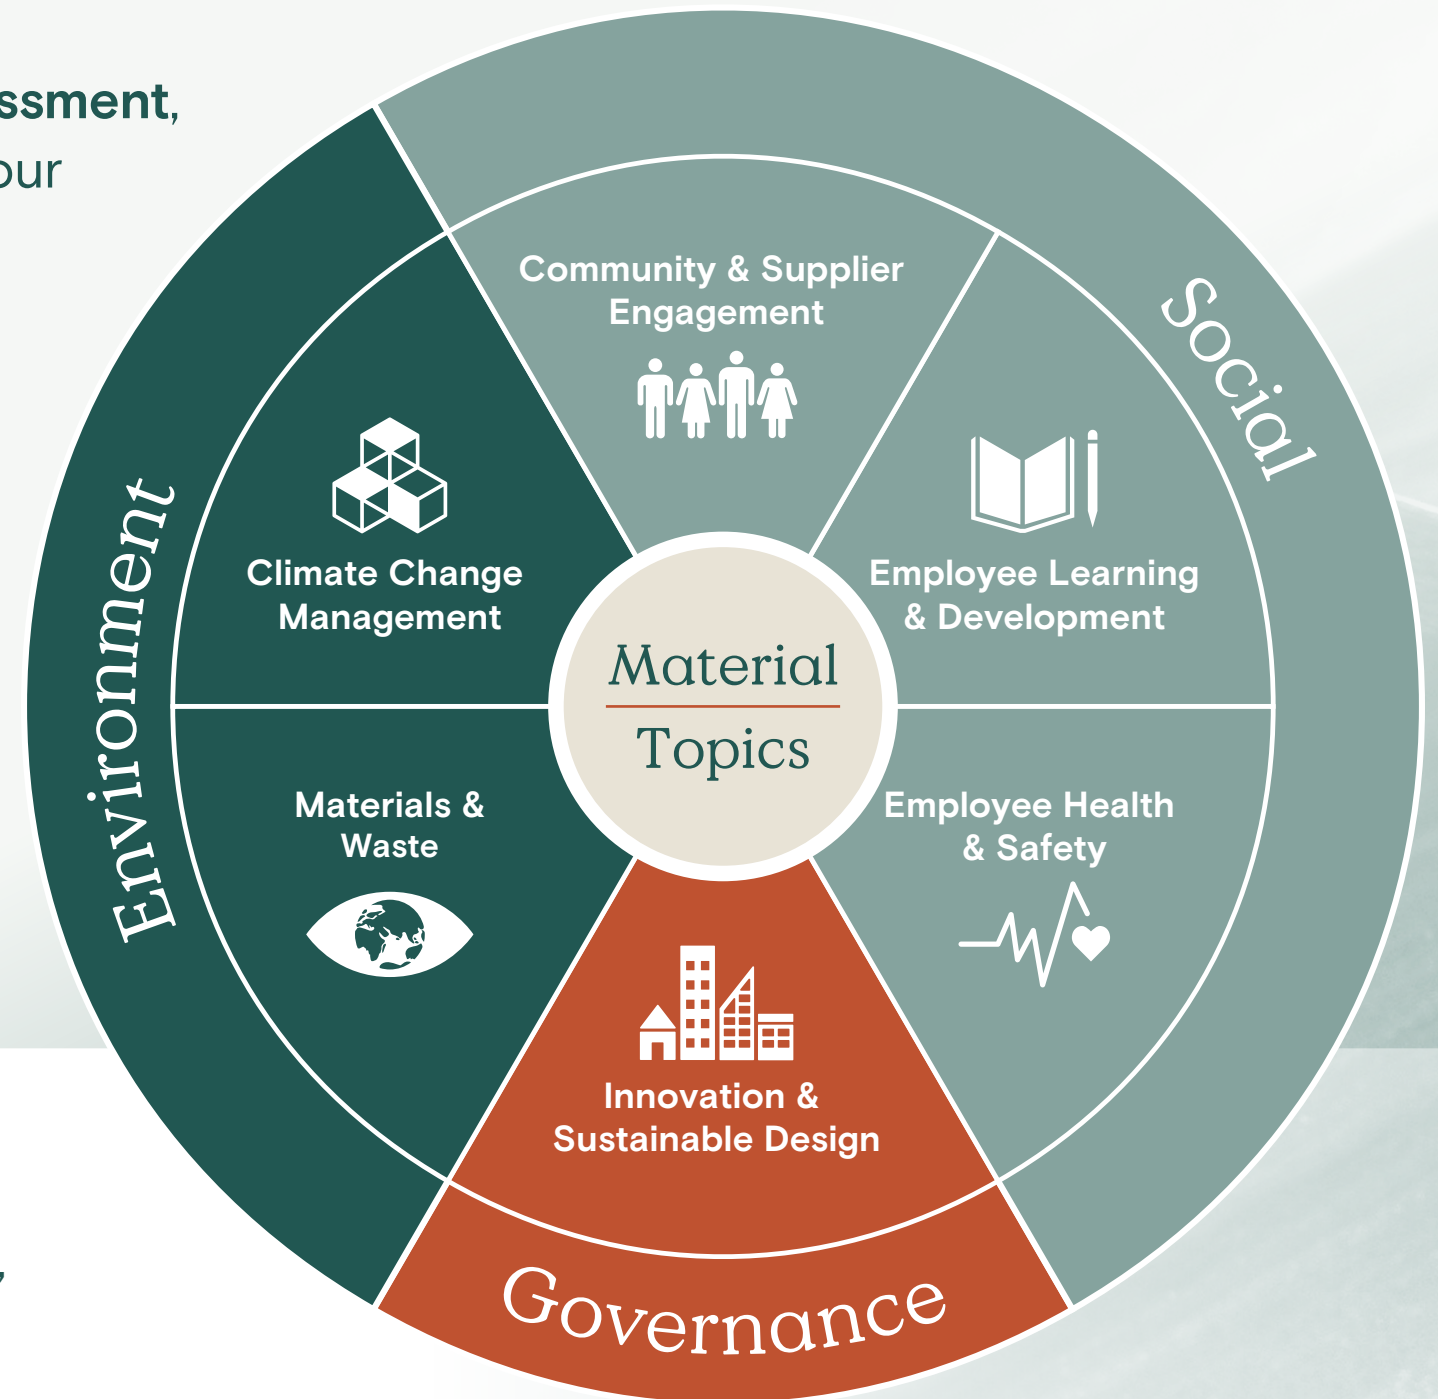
ssment,
our

Environment

Social

Community & Supplier Engagement

Climate Change Management

Employee Learning & Development

Material Topics

Materials & Waste

Employee Health & Safety

Innovation & Sustainable Design

Governance